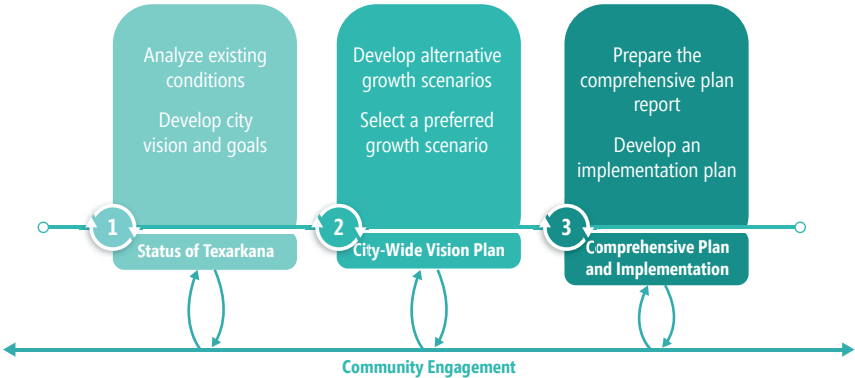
Analyze existing conditions

Develop city vision and goals

Develop alternative growth scenarios

Select a preferred growth scenario

Prepare the comprehensive plan report

Develop an implementation plan

1

Status of Texarkana

2

City-Wide Vision Plan

3

Comprehensive Plan and Implementation

Community Engagement